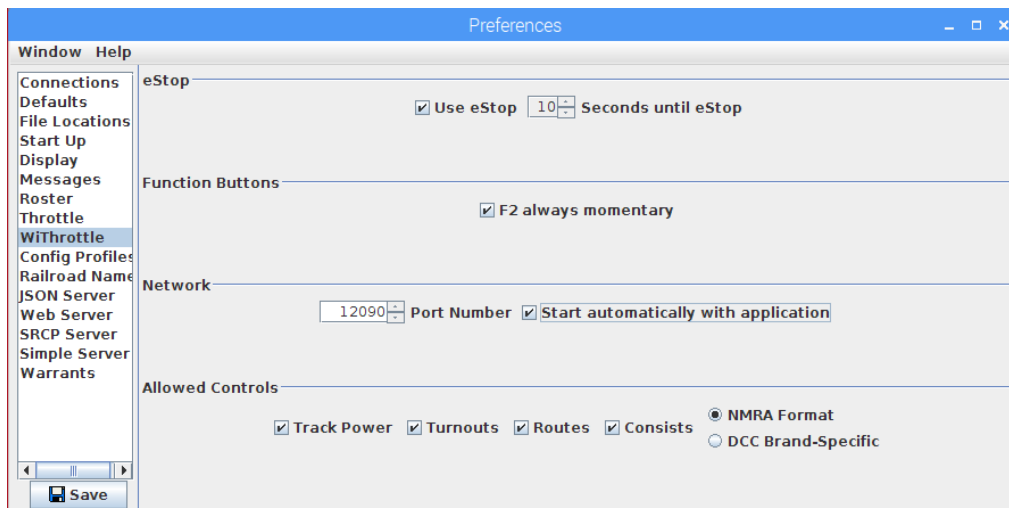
Preferences

Window Help

Connections
Defaults
File Locations
Start Up
Display
Messages
Roster
Throttle
WiThrottle
Config Profiles
Railroad Name
JSON Server
Web Server
SRCP Server
Simple Server
Warrants

Save

eStop

Use eStop 10 Seconds until eStop

Function Buttons

F2 always momentary

Network

12090 Port Number Start automatically with application

Allowed Controls

Track Power Turnouts Routes Consists NMRA Format DCC Brand-Specific